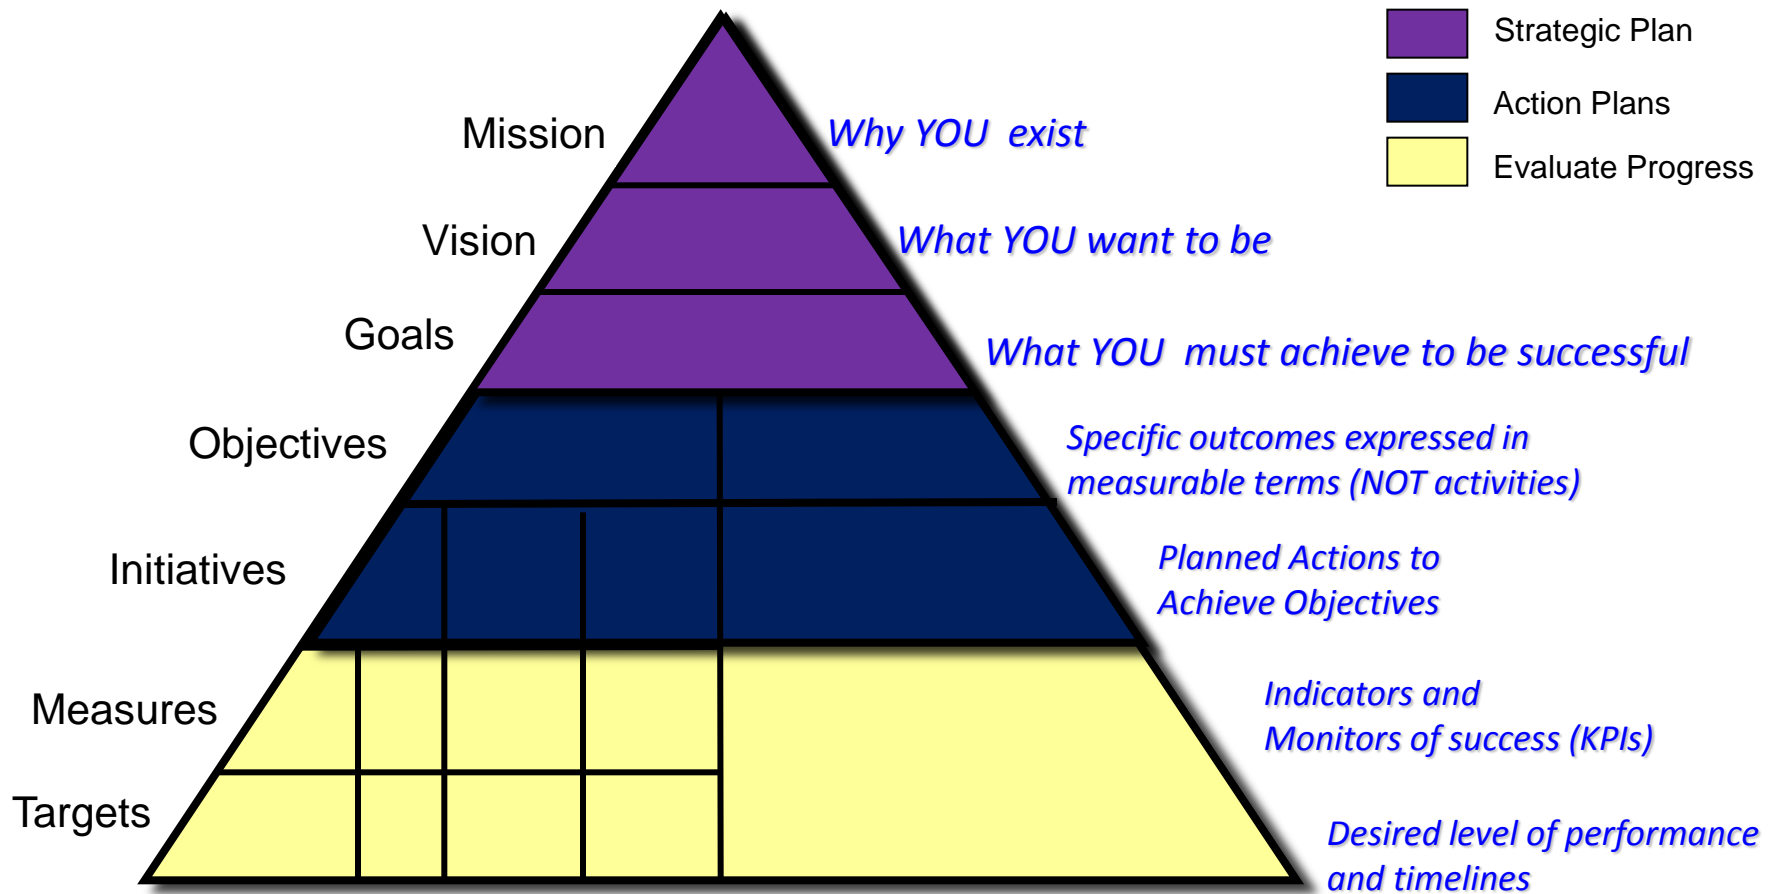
Strategic Plan
Action Plans
Evaluate Progress

Mission
Why YOU exist

Vision
What YOU want to be

Goals
What YOU must achieve to be successful

Objectives
Specific outcomes expressed in measurable terms (NOT activities)

Initiatives
Planned Actions to Achieve Objectives

Measures
Indicators and Monitors of success (KPIs)

Targets
Desired level of performance and timelines